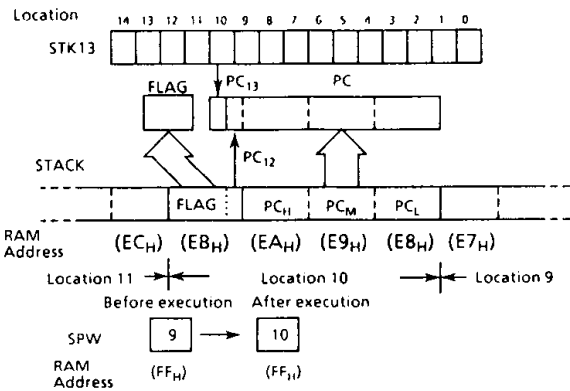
Location 14 13 12 11 10 9 8 7 6 5 4 3 2 1 0

STK13

FLAG

$PC_{13}$

PC

$PC_{12}$

STACK

FLAG

$PC_H$

$PC_M$

$PC_L$

RAM Address

$(EC_H)$ $(EB_H)$ $(EA_H)$ $(E9_H)$ $(E8_H)$ $(E7_H)$

Location 11

Location 10

Location 9

Before execution

After execution

SPW

9

10

RAM Address

$(FF_H)$

$(FF_H)$